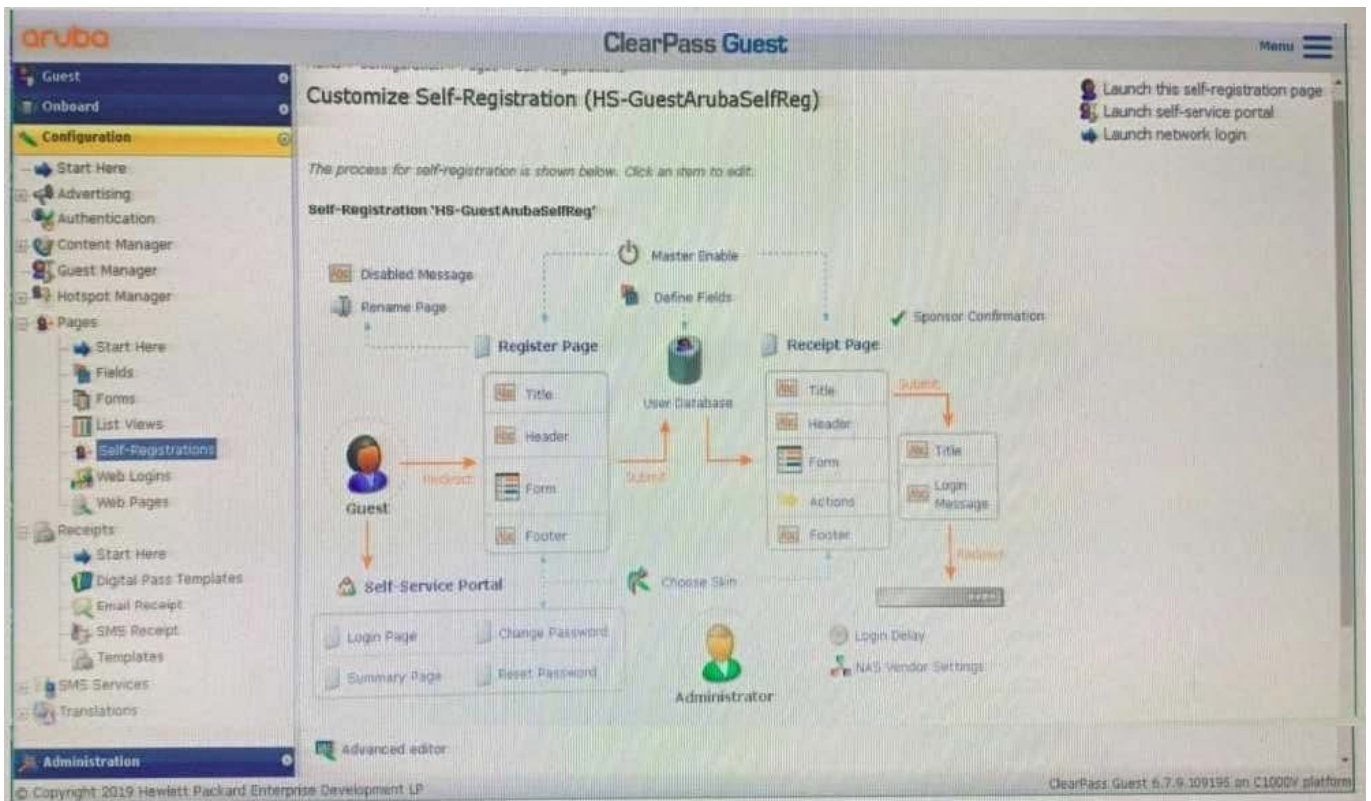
aruba

ClearPass Guest

Menu

Guest
Onboard
Configuration
Start Here
Advertising
Authentication
Content Manager
Guest Manager
Hotspot Manager
Pages
Start Here
Fields
Forms
List Views
Self-Registrations
Web Logins
Web Pages
Receipts
Start Here
Digital Pass Templates
Email Receipt
SMS Receipt
Templates
SMS Services
Translations
Administration

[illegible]

Customize Self-Registration (HS-GuestArubaSelfReg)

Launch this self-registration page
Launch self-service portal
Launch network login

The process for self-registration is shown below. Click an item to edit.

Self-Registration 'HS-GuestArubaSelfReg'

Disabled Message
Rename Page
Master Enable
Define Fields
Sponsor Confirmation
Register Page
User Database
Receipt Page
Title
Header
Form
Footer
Guest
Redirect
Submit
Title
Header
Form
Actions
Footer
Submit
Title
Login Message
Redirect
Self-Service Portal
Choose Skin
Login Page
Change Password
Summary Page
Reset Password
Administrator
Login Delay
NAS Vendor Settings

Advanced editor

© Copyright 2019 Hewlett Packard Enterprise Development LP

ClearPass Guest 6.7.9.109195 on C1000V platform